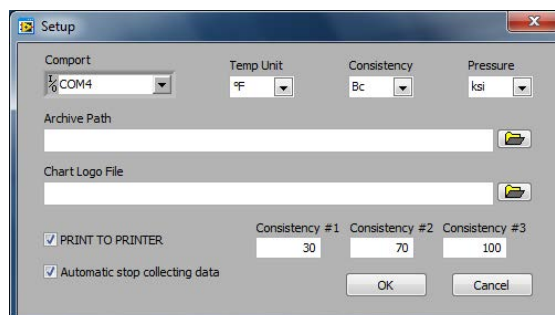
Setup

Comport
COM4

Temp Unit
°F

Consistency
Bc

Pressure
ksi

Archive Path

Chart Logo File

PRINT TO PRINTER

Automatic stop collecting data

Consistency #1
30

Consistency #2
70

Consistency #3
100

OK

Cancel